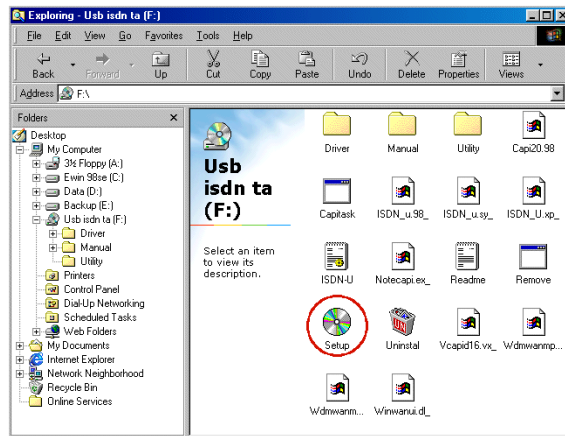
Exploring - Usb isdn ta (F:)

File Edit View Go Favorites Tools Help

Back Forward Up Cut Copy Paste Undo Delete Properties Views

Address F:\

Folders ×

Desktop
My Computer
3½ Floppy (A:)
Ewin 98se (C:)
Data (D:)
Backup (E:)
Usb isdn ta (F:)
Driver
Manual
Utility
Printers
Control Panel
Dial-Up Networking
Scheduled Tasks
Web Folders
My Documents
Internet Explorer
Network Neighborhood
Recycle Bin
Online Services

Usb isdn ta (F:)

Select an item to view its description.

Driver
Manual
Utility
Capi20.98
Capitask
ISDN_u.98_
ISDN_u.sy_
ISDN_U.xp_
ISDN-U
Notecapi.ex_
Readme
Remove
Setup
Uninstal
Vcapid16.vx_
Wdmwanmp...
Wdmwanm...
Winwanui.dl_